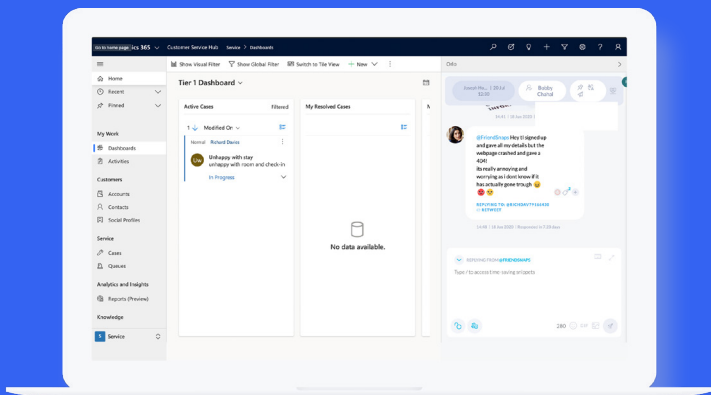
Go to home page ics 365 Customer Service Hub Service > Dashboards

Show Visual Filter Show Global Filter Switch to Tile View New

Home
Recent
Pinned

My Work
Dashboards
Activities

Customers
Accounts
Contacts
Social Profiles

Service
Cases
Queues

Analytics and Insights
Reports (Preview)

Knowledge

Service

Tier 1 Dashboard

Active Cases Filtered

1 Modified On

Normal Richard Davies

Unhappy with stay
unhappy with room and check-in

In Progress

My Resolved Cases

No data available.

Oda

Bobby Chanel

@FriendSnaps Hey I signed up and gave all my details but the webpage crashed and gave a 404!
Its really annoying and worrying as i dont know if it has actually gone trough

REPLYING FROM @FRIENDSNAPS

Type / to access time saving snippets

280